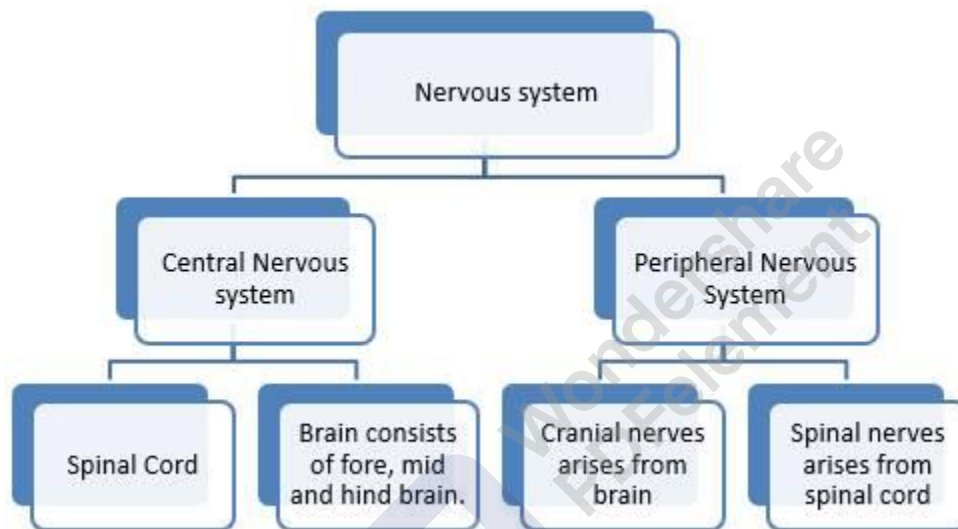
Nervous system

Central Nervous system

Peripheral Nervous System

Spinal Cord

Brain consists of fore, mid and hind brain.

Cranial nerves arises from brain

Spinal nerves arises from spinal cord

Wondershare PDFelement